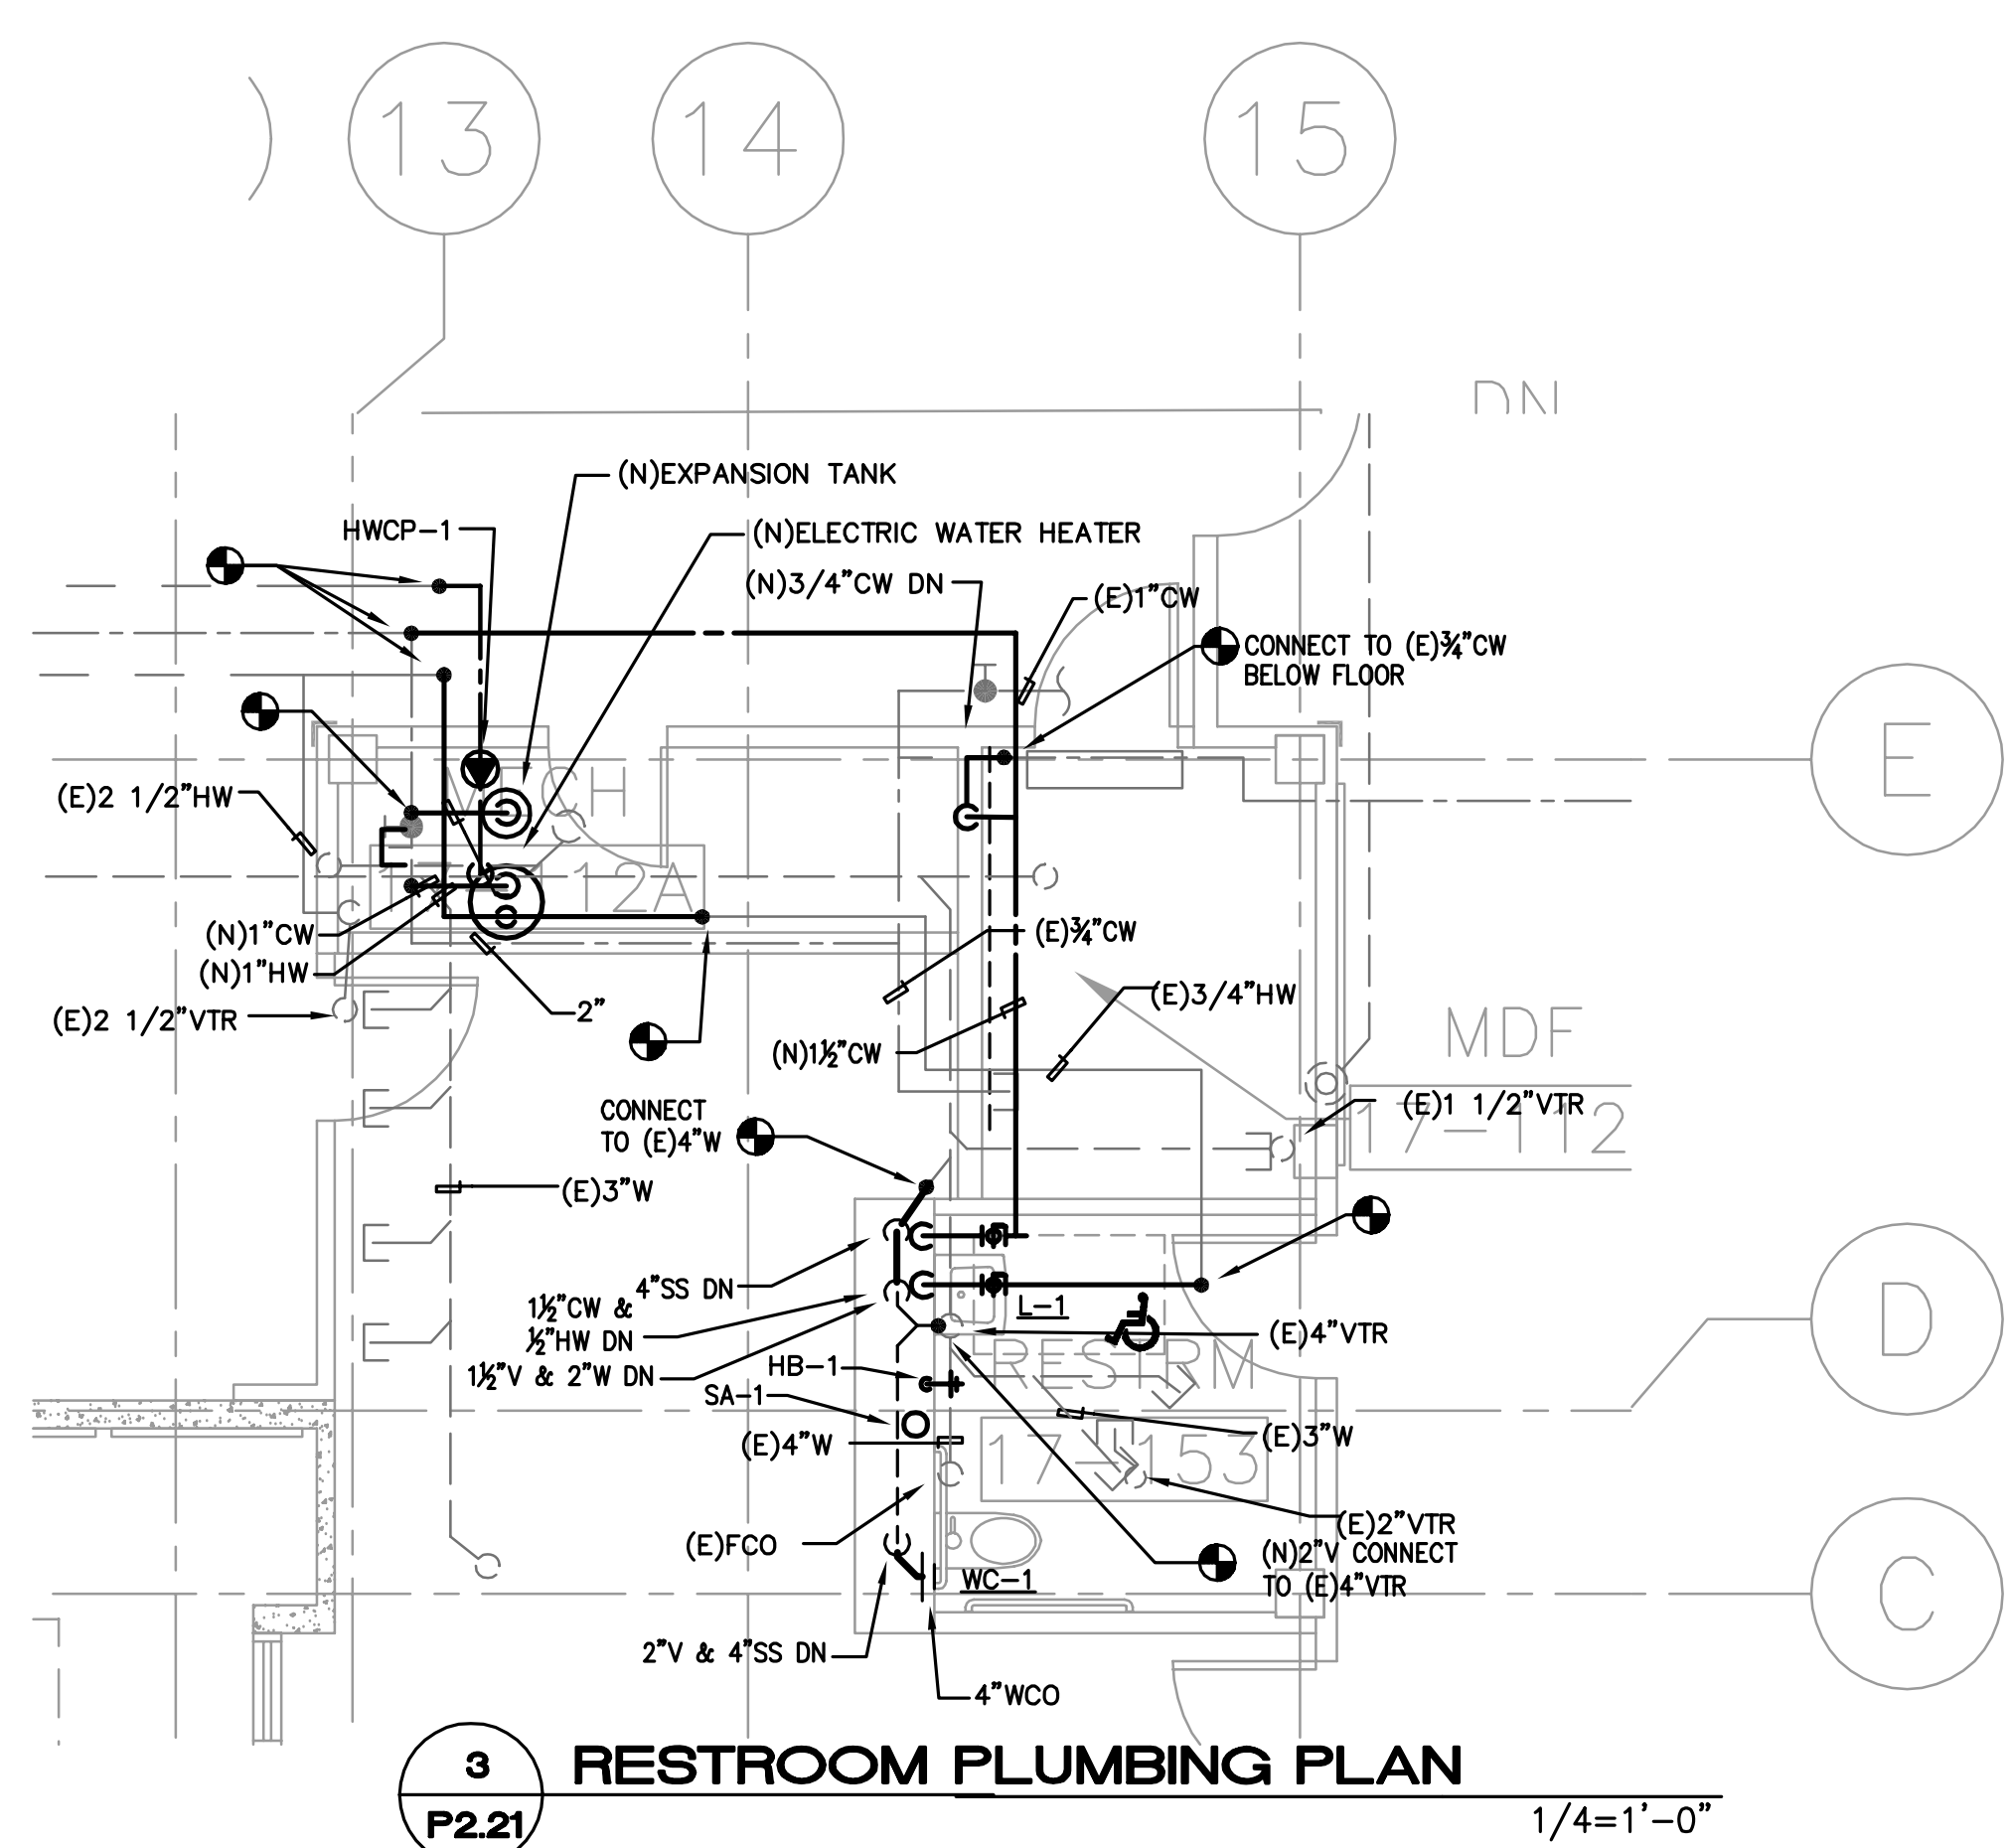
13
14
15
DN
(N)EXPANSION TANK
HWCP-1
(N)ELECTRIC WATER HEATER
(N)3/4"CW DN
(E)1"CW
CONNECT TO (E)¾"CW BELOW FLOOR
E
(E)2 1/2"HW
MECH
17-112A
(N)1"CW
(N)1"HW
(E)2 1/2"VTR
2"
(E)¾"CW
(E)3/4"HW
MDF
(N)1½"CW
(E)1 1/2"VTR
17-112
CONNECT TO (E)4"W
(E)3"W
4"SS DN
1½"CW & ½"HW DN
1½"V & 2"W DN
L-1
(E)4"VTR
D
HB-1
SA-1
RESTRM
(E)4"W
17-153
(E)3"W
(E)2"VTR
(E)FCO
(N)2"V CONNECT TO (E)4"VTR
WC-1
C
2"V & 4"SS DN
4"WCO
3
P2.21
RESTROOM PLUMBING PLAN
1/4=1'-0"